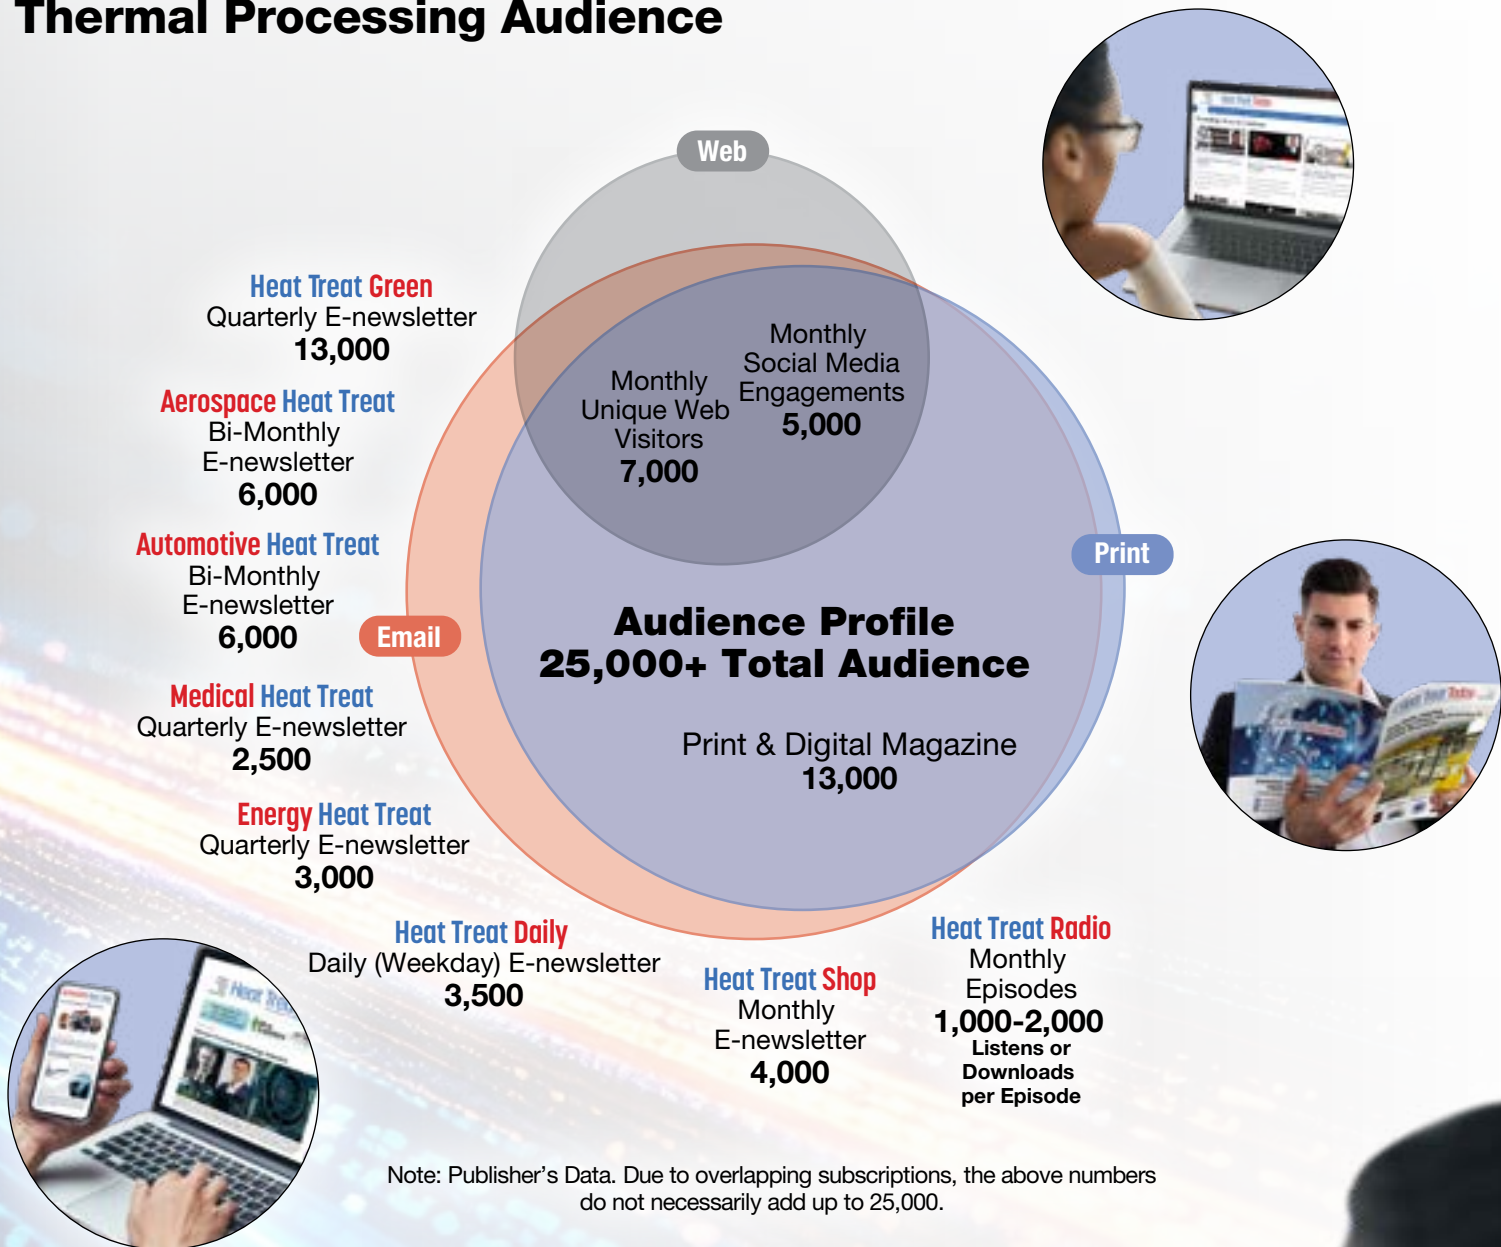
Thermal Processing Audience

Web

Heat Treat Green
Quarterly E-newsletter
13,000

Aerospace Heat Treat
Bi-Monthly
E-newsletter
6,000

Automotive Heat Treat
Bi-Monthly
E-newsletter
6,000

Email

Medical Heat Treat
Quarterly E-newsletter
2,500

Energy Heat Treat
Quarterly E-newsletter
3,000

Monthly
Unique Web
Visitors
7,000

Monthly
Social Media
Engagements
5,000

Print

Audience Profile
25,000+ Total Audience

Print & Digital Magazine
13,000

Heat Treat Daily
Daily (Weekday) E-newsletter
3,500

Heat Treat Shop
Monthly
E-newsletter
4,000

Heat Treat Radio
Monthly
Episodes
1,000-2,000
Listens or
Downloads
per Episode

Note: Publisher's Data. Due to overlapping subscriptions, the above numbers do not necessarily add up to 25,000.